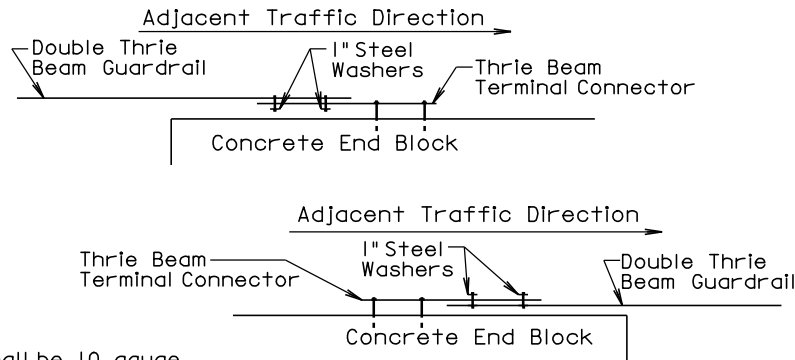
Adjacent Traffic Direction

Double Thrie Beam Guardrail

1" Steel Washers

Thrie Beam Terminal Connector

Concrete End Block

Adjacent Traffic Direction

Thrie Beam Terminal Connector

1" Steel Washers

Double Thrie Beam Guardrail

Concrete End Block

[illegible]all be 10 gauge